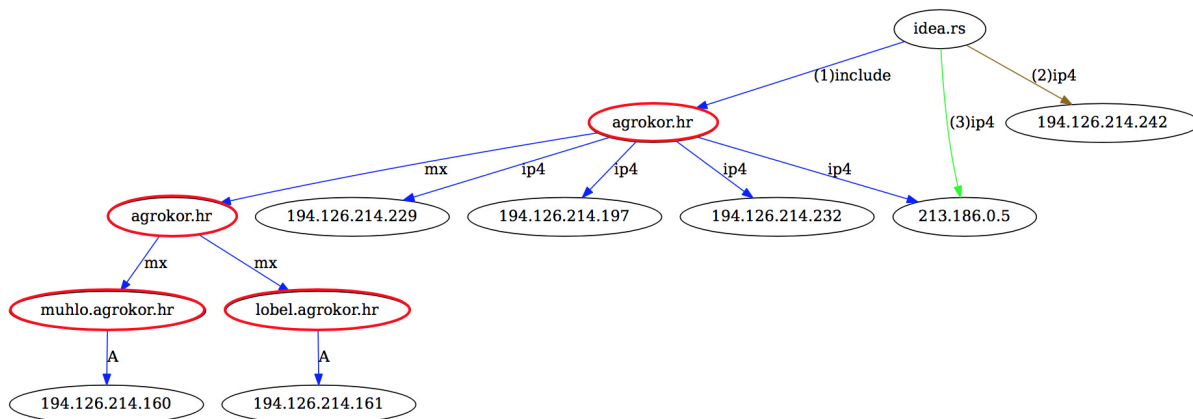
idea.rs

(1)include

(2)ip4

(3)ip4

agrokor.hr

194.126.214.242

mx

ip4

ip4

ip4

ip4

agrokor.hr

194.126.214.229

194.126.214.197

194.126.214.232

213.186.0.5

mx

mx

muhlo.agrokor.hr

lobel.agrokor.hr

A

A

194.126.214.160

194.126.214.161